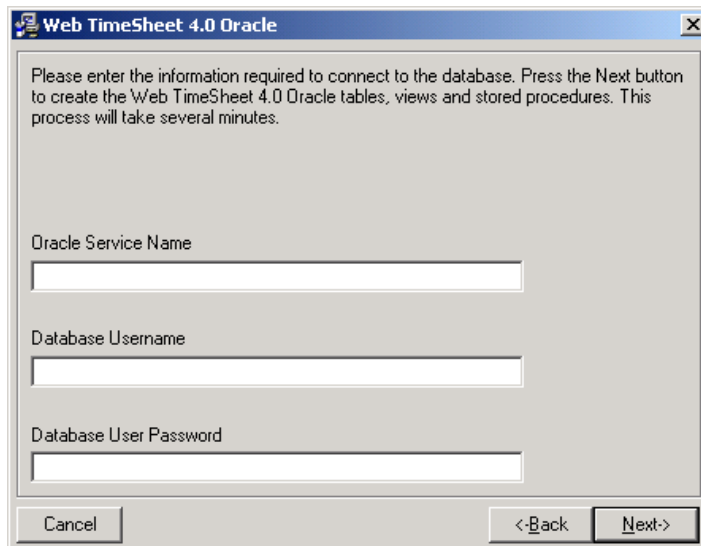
Web TimeSheet 4.0 Oracle

Please enter the information required to connect to the database. Press the Next button to create the Web TimeSheet 4.0 Oracle tables, views and stored procedures. This process will take several minutes.

Oracle Service Name

Database Username

Database User Password

Cancel

<-Back

Next->

×